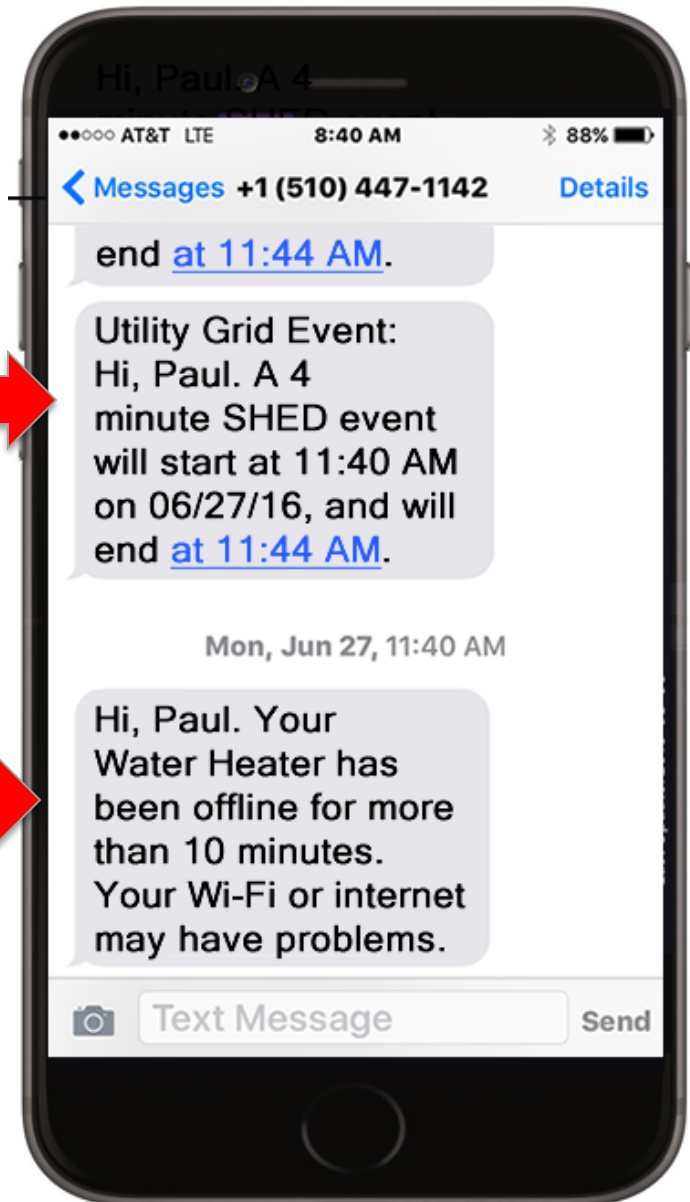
Hi, Paul. A 4

●●○○○ AT&T LTE 8:40 AM 88%

Messages +1 (510) 447-1142 Details

end at 11:44 AM.

Utility Grid Event: Hi, Paul. A 4 minute SHED event will start at 11:40 AM on 06/27/16, and will end at 11:44 AM.

Mon, Jun 27, 11:40 AM

Hi, Paul. Your Water Heater has been offline for more than 10 minutes. Your Wi-Fi or internet may have problems.

Text Message

Send